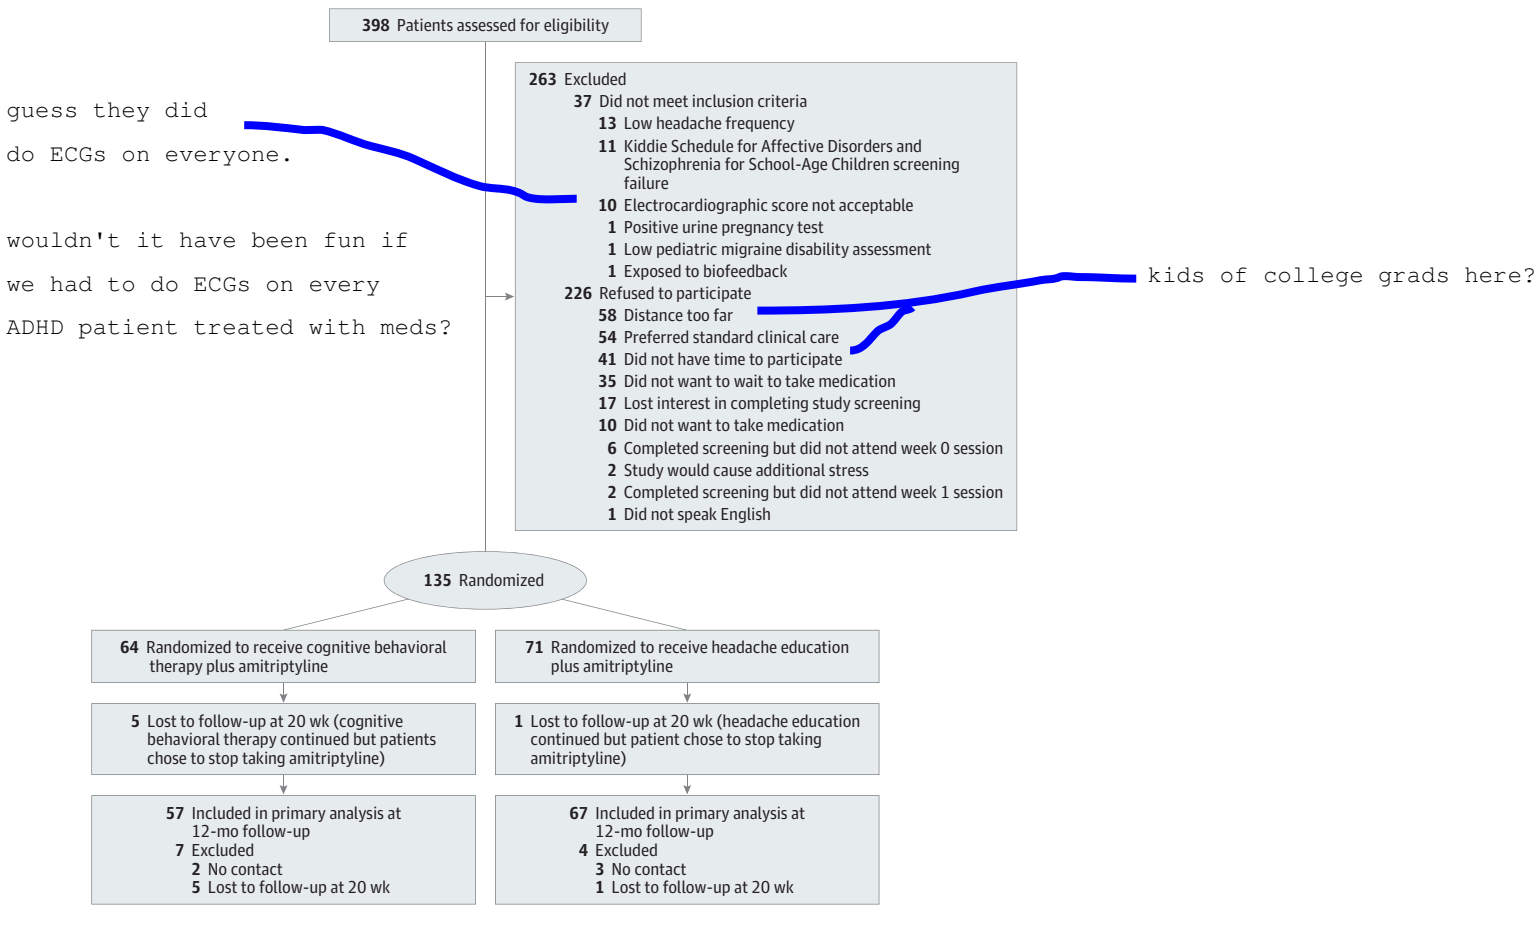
398 Patients assessed for eligibility

guess they did do ECGs on everyone.

wouldn't it have been fun if we had to do ECGs on every ADHD patient treated with meds?

263 Excluded
37 Did not meet inclusion criteria
13 Low headache frequency
11 Kiddie Schedule for Affective Disorders and Schizophrenia for School-Age Children screening failure
10 Electrocardiographic score not acceptable
1 Positive urine pregnancy test
1 Low pediatric migraine disability assessment
1 Exposed to biofeedback
226 Refused to participate
58 Distance too far
54 Preferred standard clinical care
41 Did not have time to participate
35 Did not want to wait to take medication
17 Lost interest in completing study screening
10 Did not want to take medication
6 Completed screening but did not attend week 0 session
2 Study would cause additional stress
2 Completed screening but did not attend week 1 session
1 Did not speak English

kids of college grads here?

135 Randomized

64 Randomized to receive cognitive behavioral therapy plus amitriptyline

5 Lost to follow-up at 20 wk (cognitive behavioral therapy continued but patients chose to stop taking amitriptyline)

57 Included in primary analysis at 12-mo follow-up
7 Excluded
2 No contact
5 Lost to follow-up at 20 wk

71 Randomized to receive headache education plus amitriptyline

1 Lost to follow-up at 20 wk (headache education continued but patient chose to stop taking amitriptyline)

67 Included in primary analysis at 12-mo follow-up
4 Excluded
3 No contact
1 Lost to follow-up at 20 wk